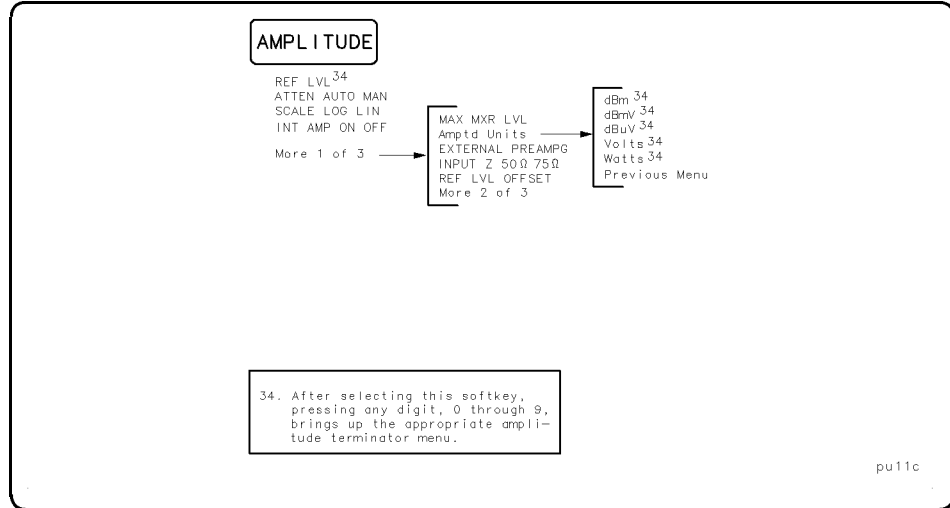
AMPLITUDE

REF LVL$^{34}$
ATTEN AUTO MAN
SCALE LOG LIN
INT AMP ON OFF

More 1 of 3

MAX MXR LVL
Amptd Units
EXTERNAL PREAMPG
INPUT Z 50Ω 75Ω
REF LVL OFFSET
More 2 of 3

dBm $^{34}$
dBmV $^{34}$
dBuV $^{34}$
Volts $^{34}$
Watts $^{34}$
Previous Menu

34. After selecting this softkey, pressing any digit, 0 through 9, brings up the appropriate amplitude terminator menu.

pu11c